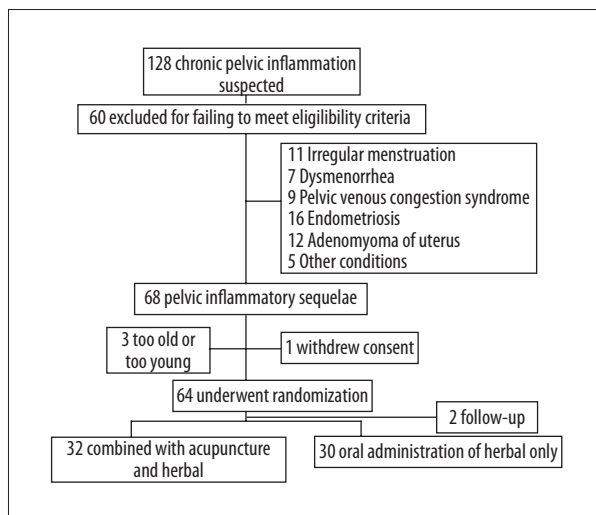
128 chronic pelvic inflammation suspected

60 excluded for failing to meet eligibility criteria

11 Irregular menstruation
7 Dysmenorrhea
9 Pelvic venous congestion syndrome
16 Endometriosis
12 Adenomyoma of uterus
5 Other conditions

68 pelvic inflammatory sequelae

3 too old or too young

1 withdrew consent

64 underwent randomization

2 follow-up

32 combined with acupuncture and herbal

30 oral administration of herbal only